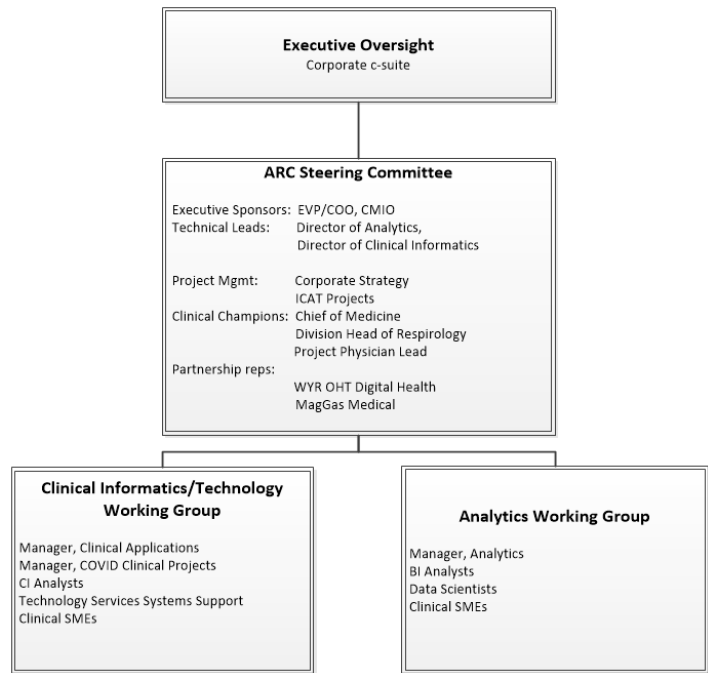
Executive Oversight
Corporate c-suite

ARC Steering Committee

Executive Sponsors: EVP/COO, CMIO
Technical Leads: Director of Analytics, Director of Clinical Informatics

Project Mgmt: Corporate Strategy
ICAT Projects
Clinical Champions: Chief of Medicine
Division Head of Respirology
Project Physician Lead
Partnership reps:
WYR OHT Digital Health
MagGas Medical

Clinical Informatics/Technology Working Group

Manager, Clinical Applications
Manager, COVID Clinical Projects
CI Analysts
Technology Services Systems Support
Clinical SMEs

Analytics Working Group

Manager, Analytics
BI Analysts
Data Scientists
Clinical SMEs